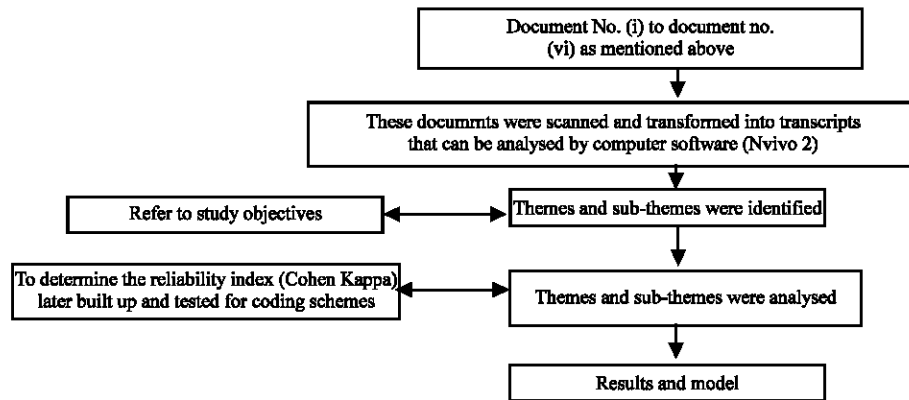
Document No. (i) to document no. (vi) as mentioned above

These documrnts were scanned and transformed into transcripts that can be analysed by computer software (Nvivo 2)

Refer to study objectives

Themes and sub-themes were identified

To determine the reliability index (Cohen Kappa) later built up and tested for coding schemes

Themes and sub-themes were analysed

Results and model